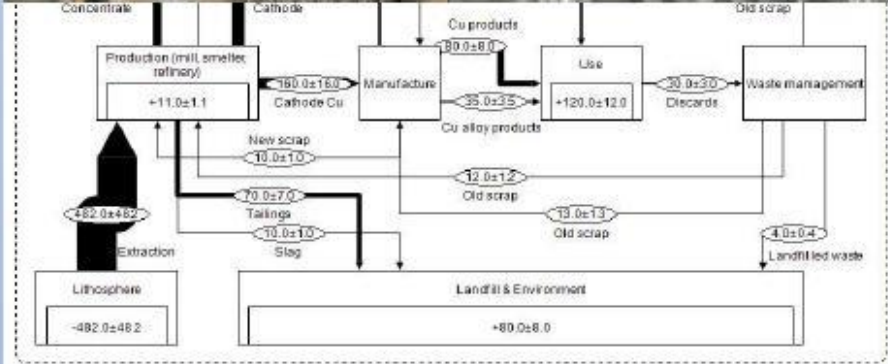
Concentrate
Cathode
Old scrap
Cu products
Production (mill, smelter, refinery)
+11.0±1.1
160.0±16.0
Cathode Cu
Manufacture
90.0±9.0
Use
+120.0±12.0
30.0±3.0
Discards
Waste management
35.0±3.5
Cu alloy products
New scrap
10.0±1.0
12.0±1.2
Old scrap
70.0±7.0
Tailings
13.0±1.3
Old scrap
482.0±48.2
Extraction
10.0±1.0
Slag
4.0±0.4
Landfilled waste
Lithosphere
-482.0±48.2
Landfill & Environment
+80.0±8.0